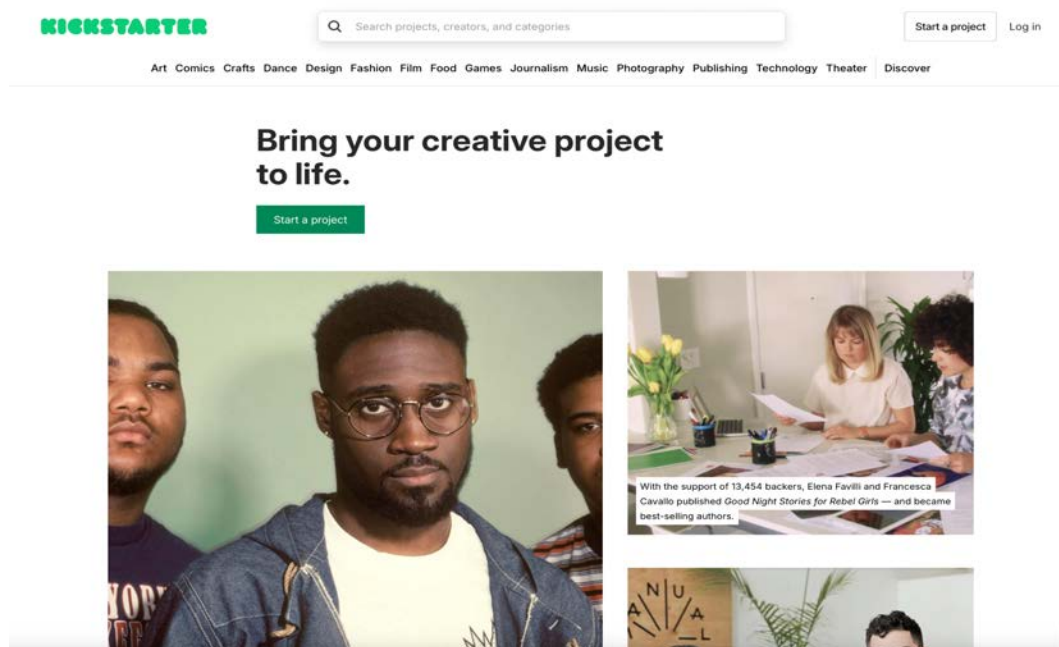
KICKSTARTER

Search projects, creators, and categories

Start a project Log in

Art Comics Crafts Dance Design Fashion Film Food Games Journalism Music Photography Publishing Technology Theater Discover

Bring your creative project to life.

Start a project

With the support of 13,454 backers, Elena Favilli and Francesca Cavallo published *Good Night Stories for Rebel Girls* — and became best-selling authors.

N U A L